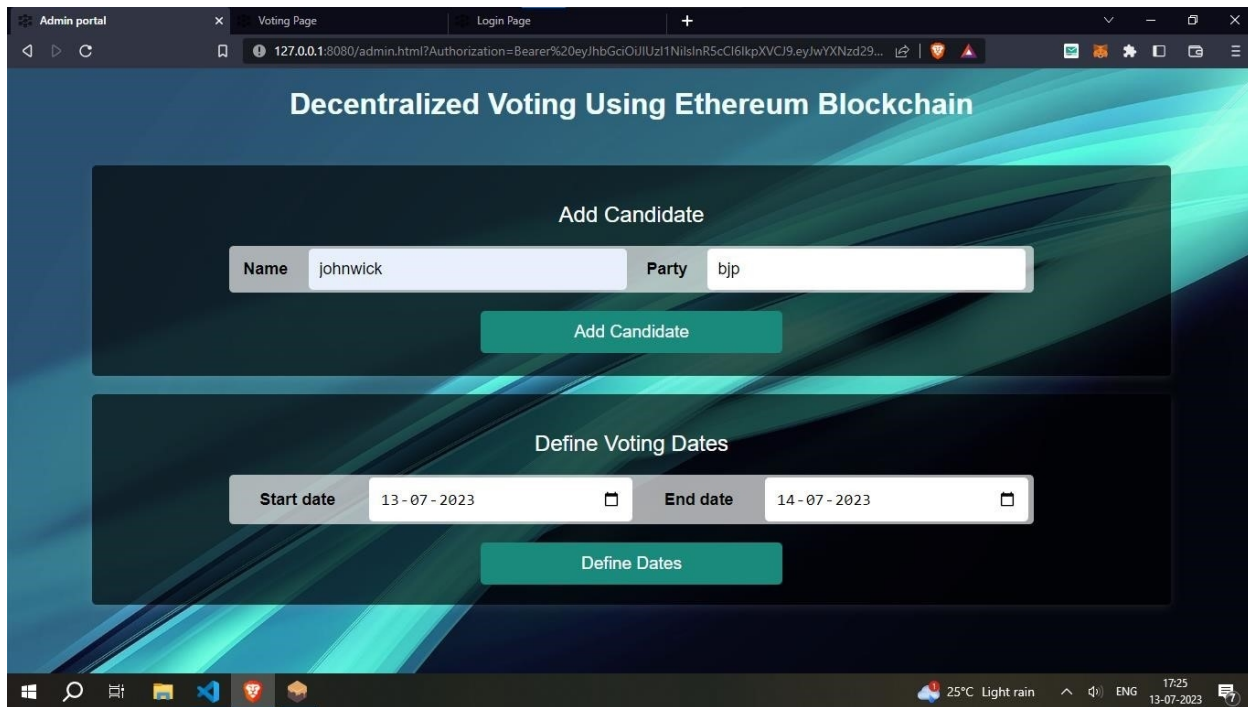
Admin portal
Voting Page
Login Page

127.0.0.1:8080/admin.html?Authorization=Bearer%20eyJhbGciOiJIUzI1NiIsInR5cCI6IkpXVCJ9.eyJwYXNzd29...

Decentralized Voting Using Ethereum Blockchain

Add Candidate

Name johnwick
Party bjp

Add Candidate

Define Voting Dates

Start date 13-07-2023
End date 14-07-2023

Define Dates

25°C Light rain
ENG
17:25
13-07-2023